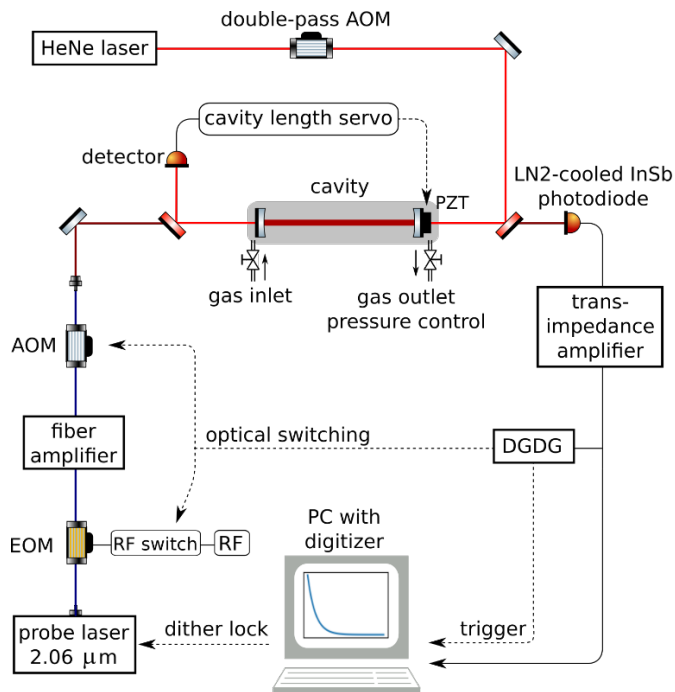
double-pass AOM
HeNe laser
cavity length servo
detector
cavity
PZT
LN2-cooled InSb photodiode
gas inlet
gas outlet pressure control
trans-impedance amplifier
AOM
optical switching
DGDG
fiber amplifier
PC with digitizer
EOM
RF switch
RF
probe laser 2.06 μm
dither lock
trigger